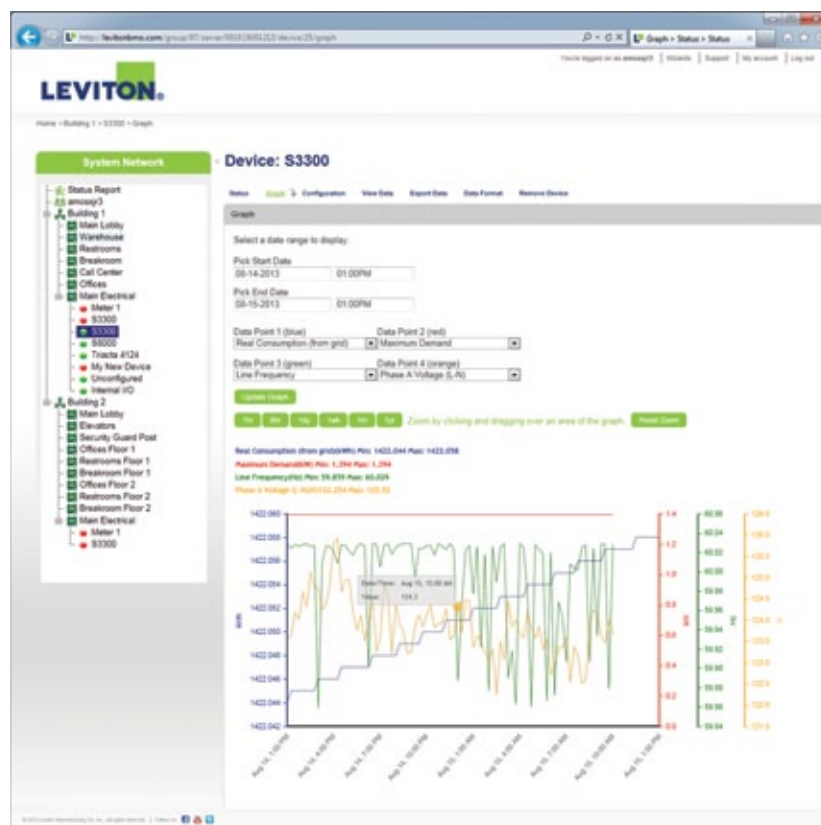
http://leviton... | Graph > Status > Status

You're logged on as amossjr3 | Wizards | Support | My account | Log out

LEVITON.

Home > Building 1 > S3300 > Graph

System Network

Status Report
amossjr3
Building 1
Main Lobby
Warehouse
Restrooms
Breakroom
Call Center
Offices
Main Electrical
Meter 1
S3300
S3300
S8000
Triacta 4124
My New Device
Unconfigured
Internal I/O
Building 2
Main Lobby
Elevators
Security Guard Post
Offices Floor 1
Restrooms Floor 1
Breakroom Floor 1
Offices Floor 2
Restrooms Floor 2
Breakroom Floor 2
Main Electrical
Meter 1
S3300

Device: S3300

Status Graph Configuration View Data Export Data Data Format Remove Device

Graph

Select a date range to display:

Pick Start Date
08-14-2013 01:00PM

Pick End Date
08-15-2013 01:00PM

Data Point 1 (blue)
Real Consumption (from grid)
Data Point 2 (red)
Maximum Demand

Data Point 3 (green)
Line Frequency
Data Point 4 (orange)
Phase A Voltage (L-N)

Update Graph

Zoom by clicking and dragging over an area of the graph. Reset Zoom

Real Consumption (from grid)(kWh) Min: 1422.044 Max: 1422.058
Maximum Demand(kW) Min: 1.394 Max: 1.394
Line Frequency(Hz) Min: 59.859 Max: 60.029
Phase A Voltage (L-N)(V) Min: 122.294 Max: 125.93

1422.060
1422.058
1422.056
1422.054
1422.052
1422.050
1422.048
1422.046
1422.044
1422.042

1.4
1.2
1.0
0.8
0.6
0.4
0.2
0.0

60.06
60.04
60.02
60.00
59.98
59.96
59.94
59.92
59.90
59.88
59.86
59.84

126.0
125.5
125.0
124.5
124.0
123.5
123.0
122.5
122.0
121.5

Date/Time: Aug 15, 12:00 AM
Value: 124.3

Aug 14, 1:00 PM
Aug 14, 4:00 PM
Aug 14, 7:00 PM
Aug 14, 10:00 PM
Aug 15, 1:00 AM
Aug 15, 4:00 AM
Aug 15, 7:00 AM
Aug 15, 10:00 AM
Aug 15, 1:00 PM

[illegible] | Follow Us